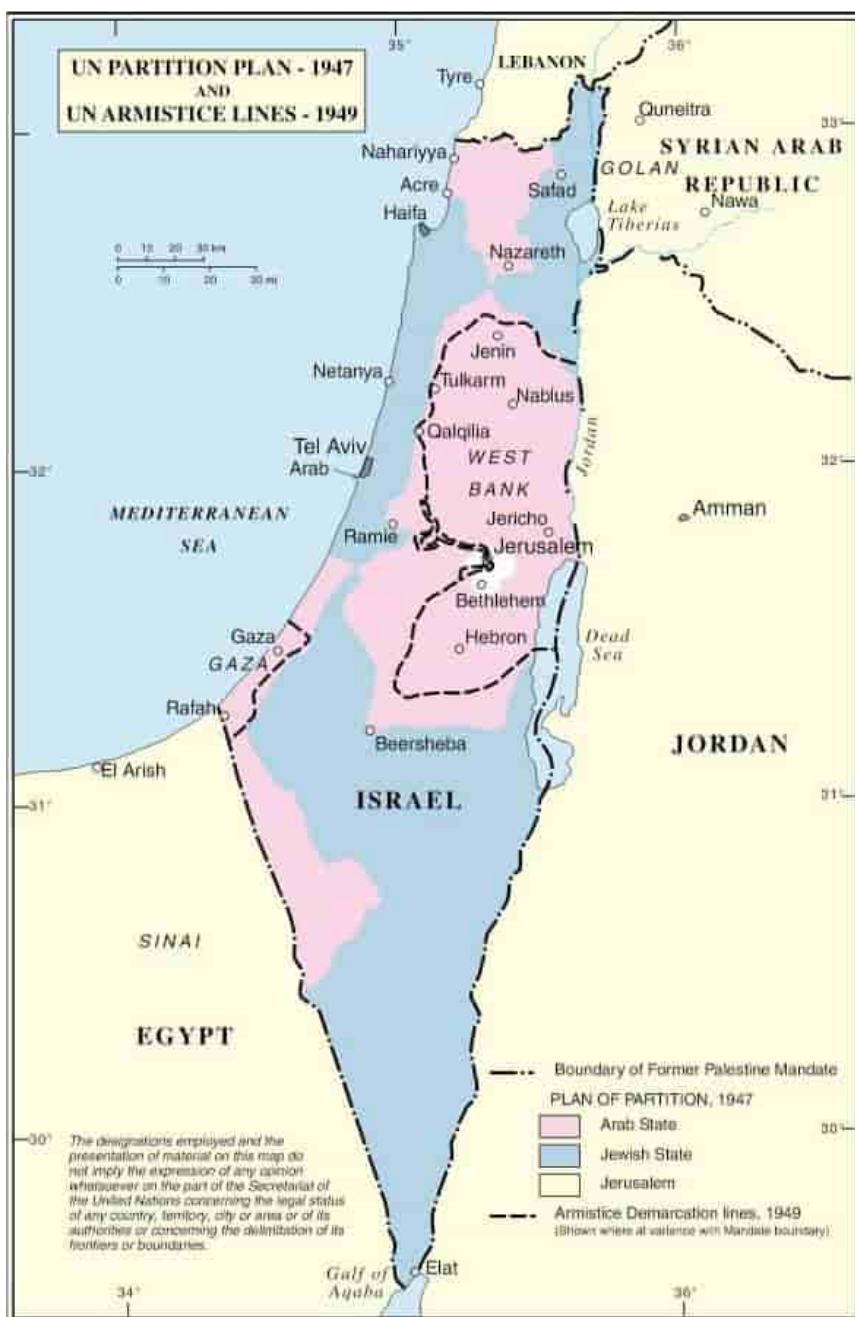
UN PARTITION PLAN - 1947
AND
UN ARMISTICE LINES - 1949

35°
36°
LEBANON
Tyre
Quneitra
33°
SYRIAN ARAB
REPUBLIC
Nahariyya
Acre
Safad
GOLAN
Haifa
Lake
Tiberias
Nawa
Nazareth

0 10 20 30 km
0 10 20 30 mi

Jenin
Netanya
Tulkarm
Nablus
Qalqilia
Jordan
Tel Aviv
Arab
WEST
BANK
32°
32°
MEDITERRANEAN
SEA
Amman
Jericho
Ramle
Jerusalem
Bethlehem
Gaza
GAZA
Hebron
Dead
Sea
Rafah
Beersheba
JORDAN
El Arish
31°
ISRAEL
31°
SINAI
EGYPT

Boundary of Former Palestine Mandate
PLAN OF PARTITION, 1947
Arab State
Jewish State
Jerusalem
Armistice Demarcation lines, 1949
(Shown where at variance with Mandate boundary)

30°
30°
The designations employed and the presentation of material on this map do not imply the expression of any opinion whatsoever on the part of the Secretariat of the United Nations concerning the legal status of any country, territory, city or area or of its authorities or concerning the delimitation of its frontiers or boundaries.

Gulf of
Aqaba
Elat
34°
35°